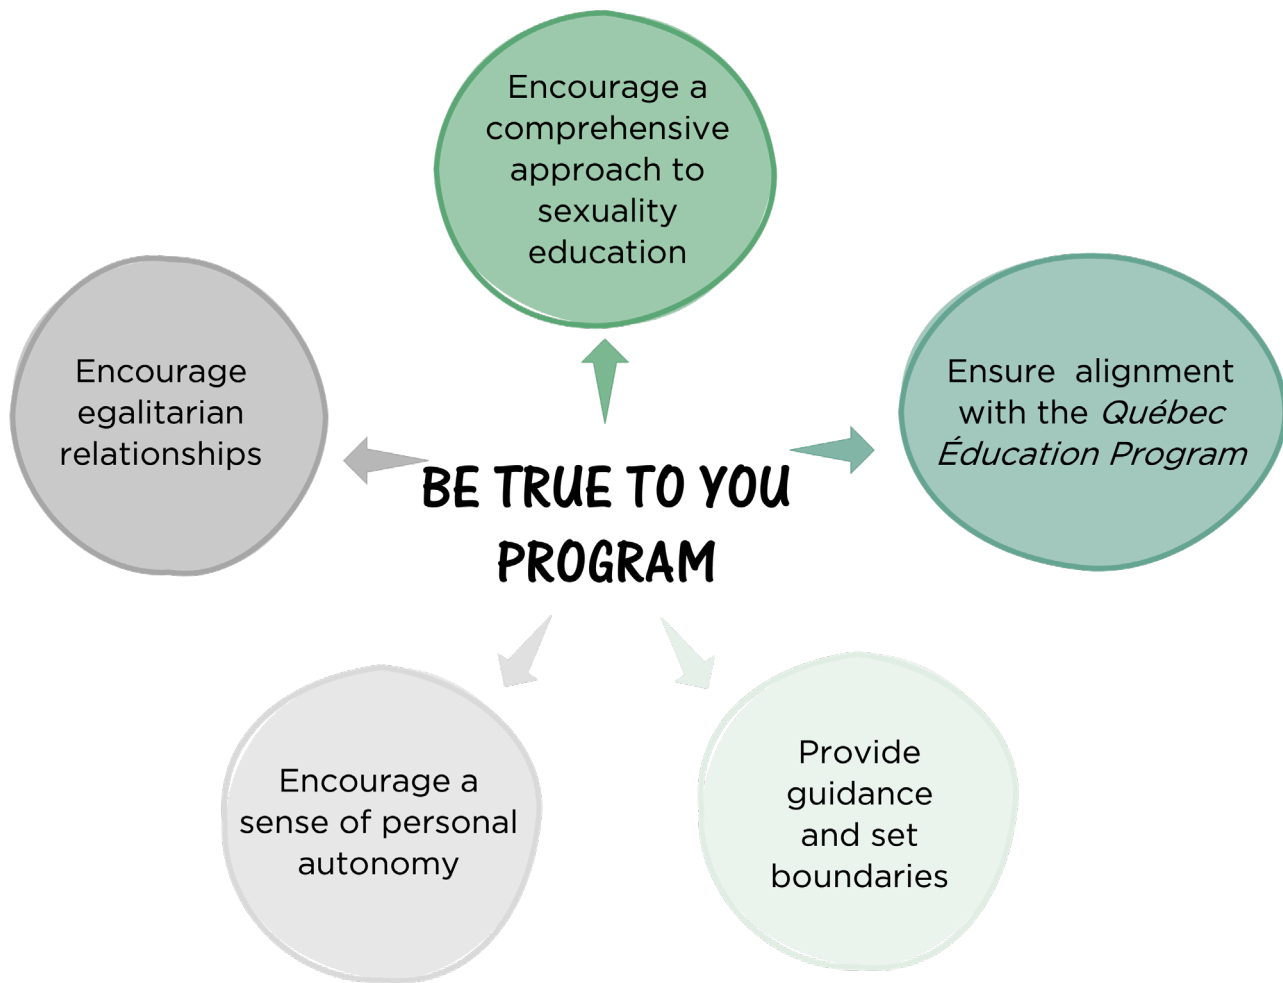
Encourage a comprehensive approach to sexuality education

Encourage egalitarian relationships

BE TRUE TO YOU PROGRAM

Ensure alignment with the *Québec Éducation Program*

Encourage a sense of personal autonomy

Provide guidance and set boundaries